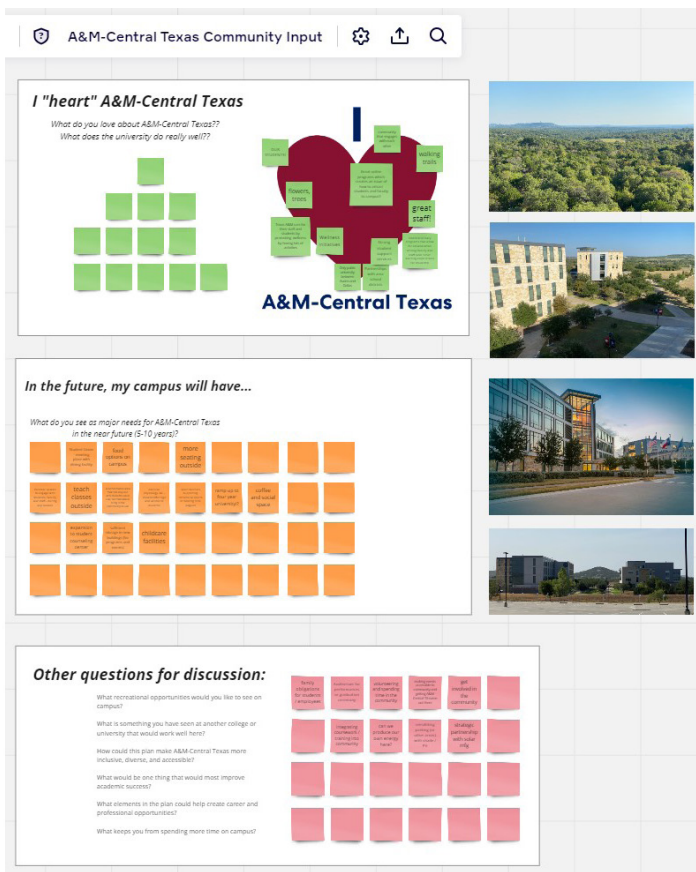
A&M-Central Texas Community Input

I "heart" A&M-Central Texas

What do you love about A&M-Central Texas?? What does the university do really well??

I

walking trails

flowers, trees

great staff!

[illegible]

A&M-Central Texas

In the future, my campus will have...

What do you see as major needs for A&M-Central Texas in the near future (5-10 years)?

food options on campus

more seating outside

teach classes outside

coffee and social space

childcare facilities

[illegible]

Other questions for discussion:

What recreational opportunities would you like to see on campus?

What is something you have seen at another college or university that would work well here?

How could this plan make A&M-Central Texas more inclusive, diverse, and accessible?

What would be one thing that would most improve academic success?

What elements in the plan could help create career and professional opportunities?

What keeps you from spending more time on campus?

get involved in the community

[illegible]